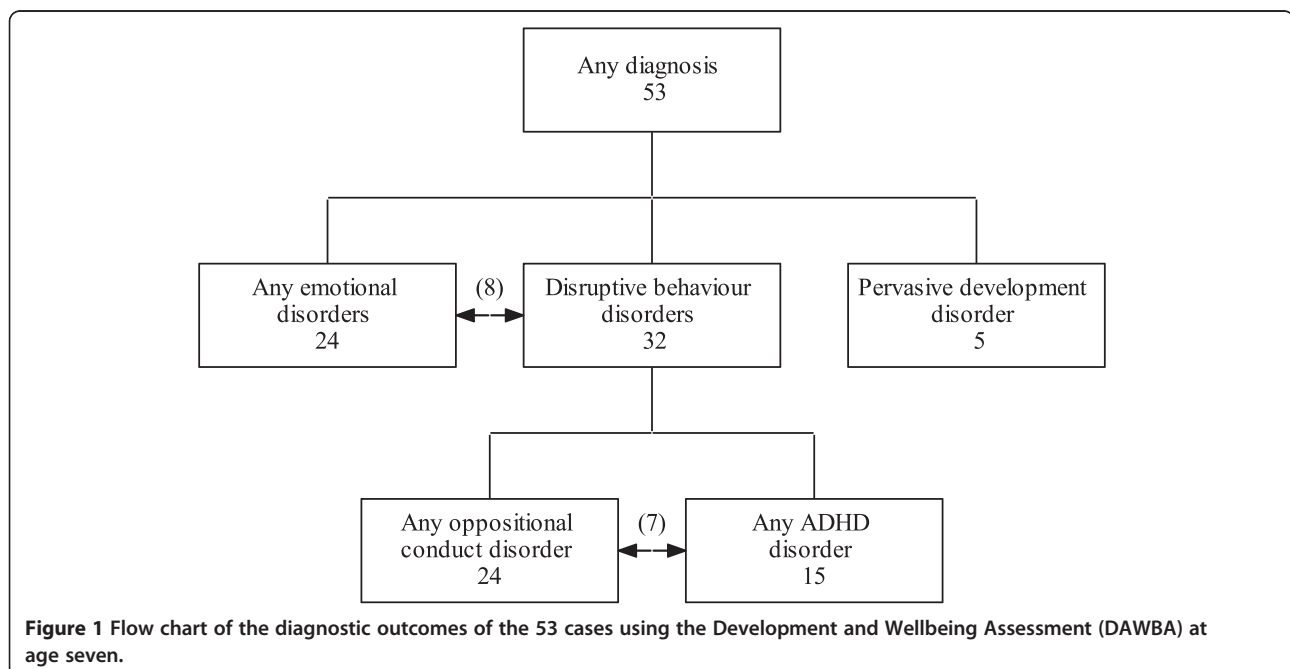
Any diagnosis
53

Any emotional disorders
24

(8)

Disruptive behaviour disorders
32

Pervasive development disorder
5

Any oppositional conduct disorder
24

(7)

Any ADHD disorder
15

**Figure 1** Flow chart of the diagnostic outcomes of the 53 cases using the Development and Wellbeing Assessment (DAWBA) at age seven.